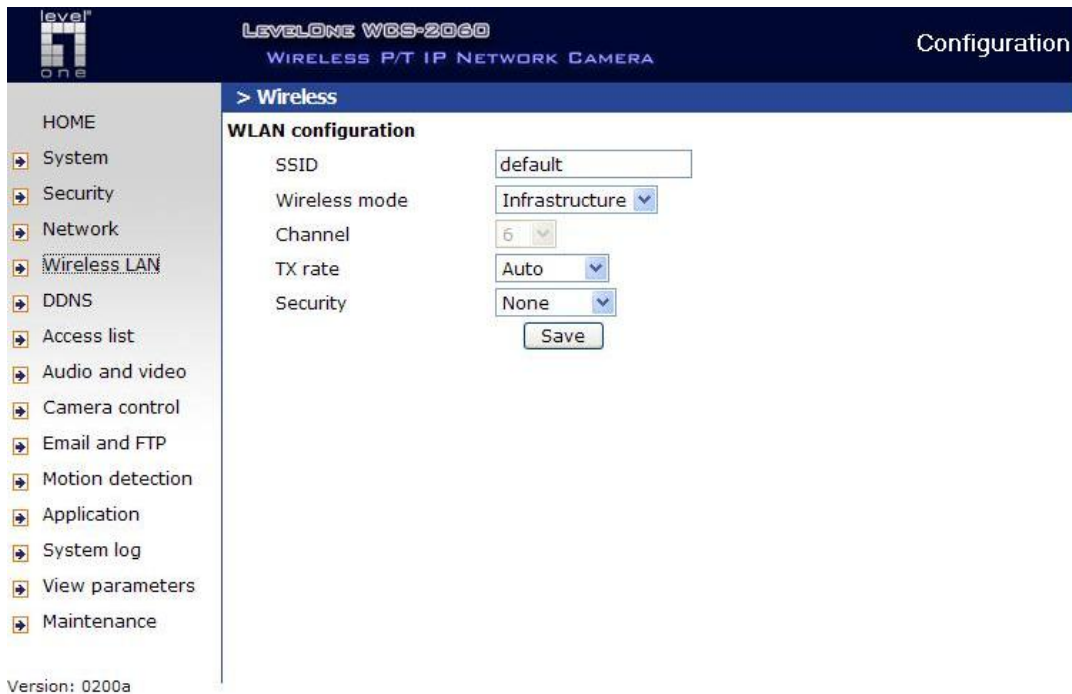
level one

LevelOne WCS-2060
Wireless P/T IP Network Camera

Configuration

HOME
System
Security
Network
Wireless LAN
DDNS
Access list
Audio and video
Camera control
Email and FTP
Motion detection
Application
System log
View parameters
Maintenance

Version: 0200a

> Wireless

WLAN configuration

SSID default
Wireless mode Infrastructure
Channel 6
TX rate Auto
Security None
Save